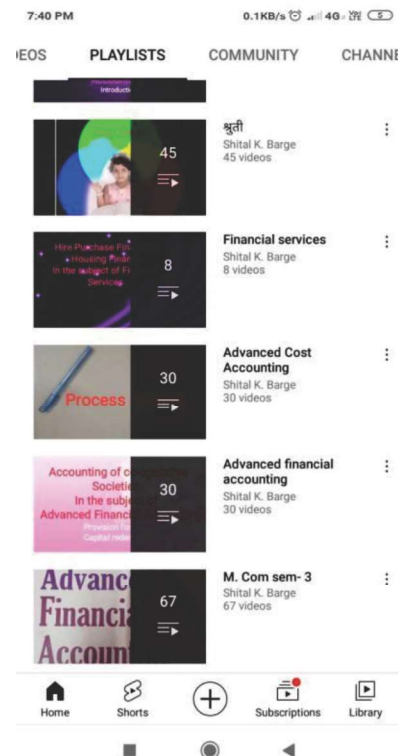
7:40 PM

0.1KB/s 4G

EOS PLAYLISTS COMMUNITY CHANNE

Introducti

45

श्रुती
Shital K. Barge
45 videos

Hire Purchase Fi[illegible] Housing Finan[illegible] In the subject of Fi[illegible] Services

8

Financial services
Shital K. Barge
8 videos

Process

30

Advanced Cost Accounting
Shital K. Barge
30 videos

Accounting of c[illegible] Societ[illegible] In the subj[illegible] Advanced Financ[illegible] Provision fo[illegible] Capital rede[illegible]

30

Advanced financial accounting
Shital K. Barge
30 videos

Advanc Financi Accoun

67

M. Com sem- 3
Shital K. Barge
67 videos

Home Shorts Subscriptions Library